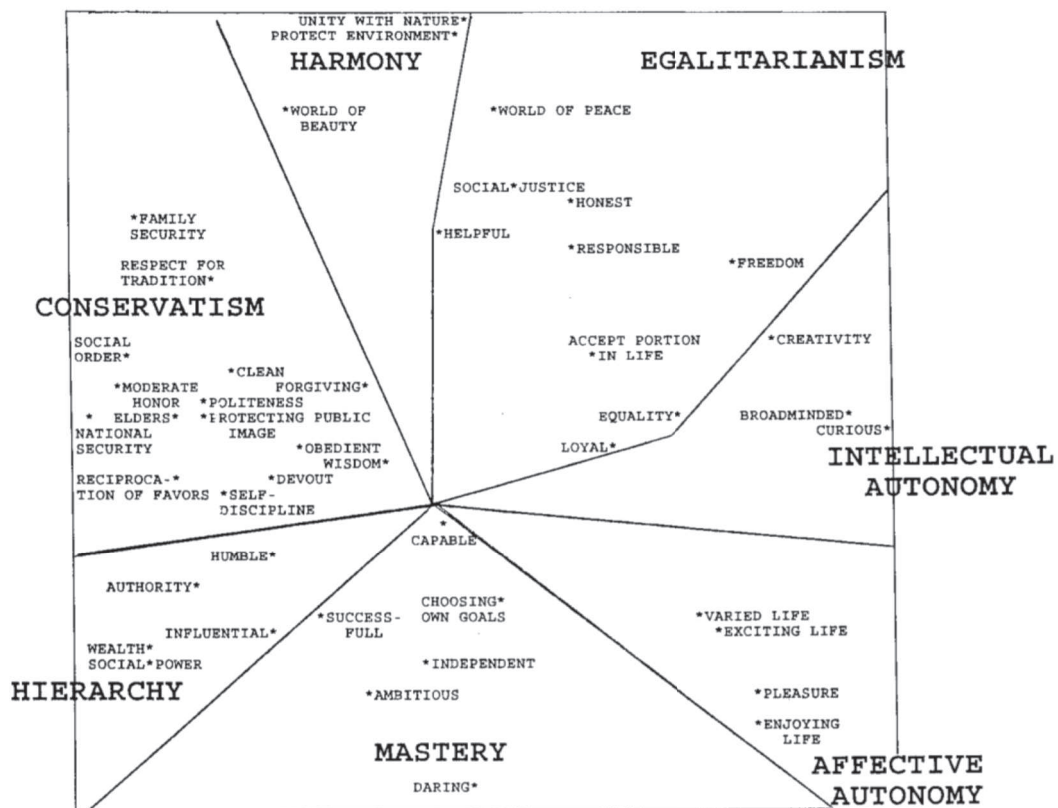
UNITY WITH NATURE*
PROTECT ENVIRONMENT*

HARMONY

EGALITARIANISM

*WORLD OF BEAUTY

*WORLD OF PEACE

SOCIAL*JUSTICE
*HONEST

*FAMILY SECURITY

*HELPFUL

*RESPONSIBLE

*FREEDOM

RESPECT FOR TRADITION*

CONSERVATISM

SOCIAL ORDER*

ACCEPT PORTION *IN LIFE

*CREATIVITY

*CLEAN

*MODERATE

FORGIVING*

HONOR

*POLITENESS

* ELDERS*

*PROTECTING PUBLIC IMAGE

EQUALITY*

BROADMINDED*
CURIOUS*

NATIONAL SECURITY

*OBEDIENT

WISDOM*

LOYAL*

INTELLECTUAL AUTONOMY

RECIPROCA- TION OF FAVORS*

*DEVOUT

*SELF- DISCIPLINE

*
CAPABLE*

HUMBLE*

AUTHORITY*

CHOOSING* OWN GOALS

*SUCCESS- FULL

*VARIED LIFE
*EXCITING LIFE

INFLUENTIAL*

WEALTH*
SOCIAL*POWER

*INDEPENDENT

HIERARCHY

*AMBITIOUS

*PLEASURE

*ENJOYING LIFE

MASTERY

AFFECTIVE AUTONOMY

DARING*